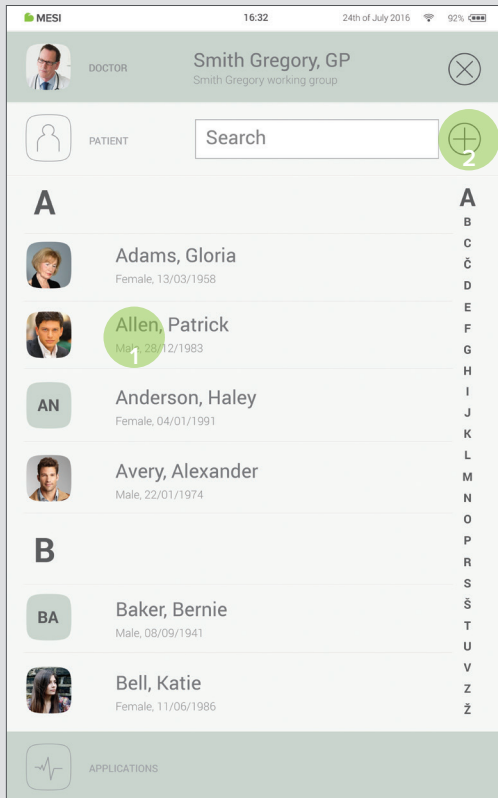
MESI 16:32 24th of July 2016 92%

DOCTOR Smith Gregory, GP
Smith Gregory working group

PATIENT Search

2

A

Adams, Gloria
Female, 13/03/1958

Allen, Patrick
Male, 28/12/1983

1

AN Anderson, Haley
Female, 04/01/1991

Avery, Alexander
Male, 22/01/1974

B

BA Baker, Bernie
Male, 08/09/1941

Bell, Katie
Female, 11/06/1986

A B C Č D E F G H I J K L M N O P R S Š T U V Z Ž

APPLICATIONS